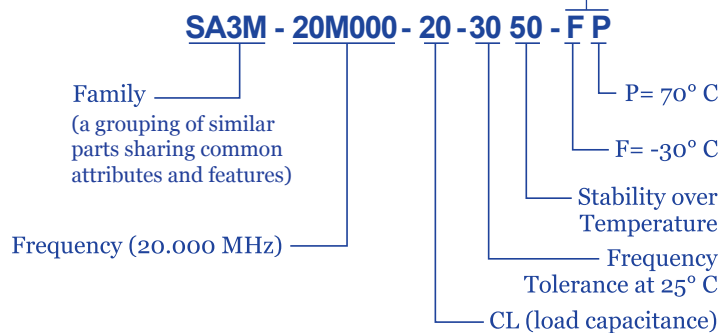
SA3M - 20M000 - 20 - 30 50 - F P

Family
(a grouping of similar parts sharing common attributes and features)

Frequency (20.000 MHz)

P= 70° C

F= -30° C

Stability over Temperature

Frequency Tolerance at 25° C

CL (load capacitance)